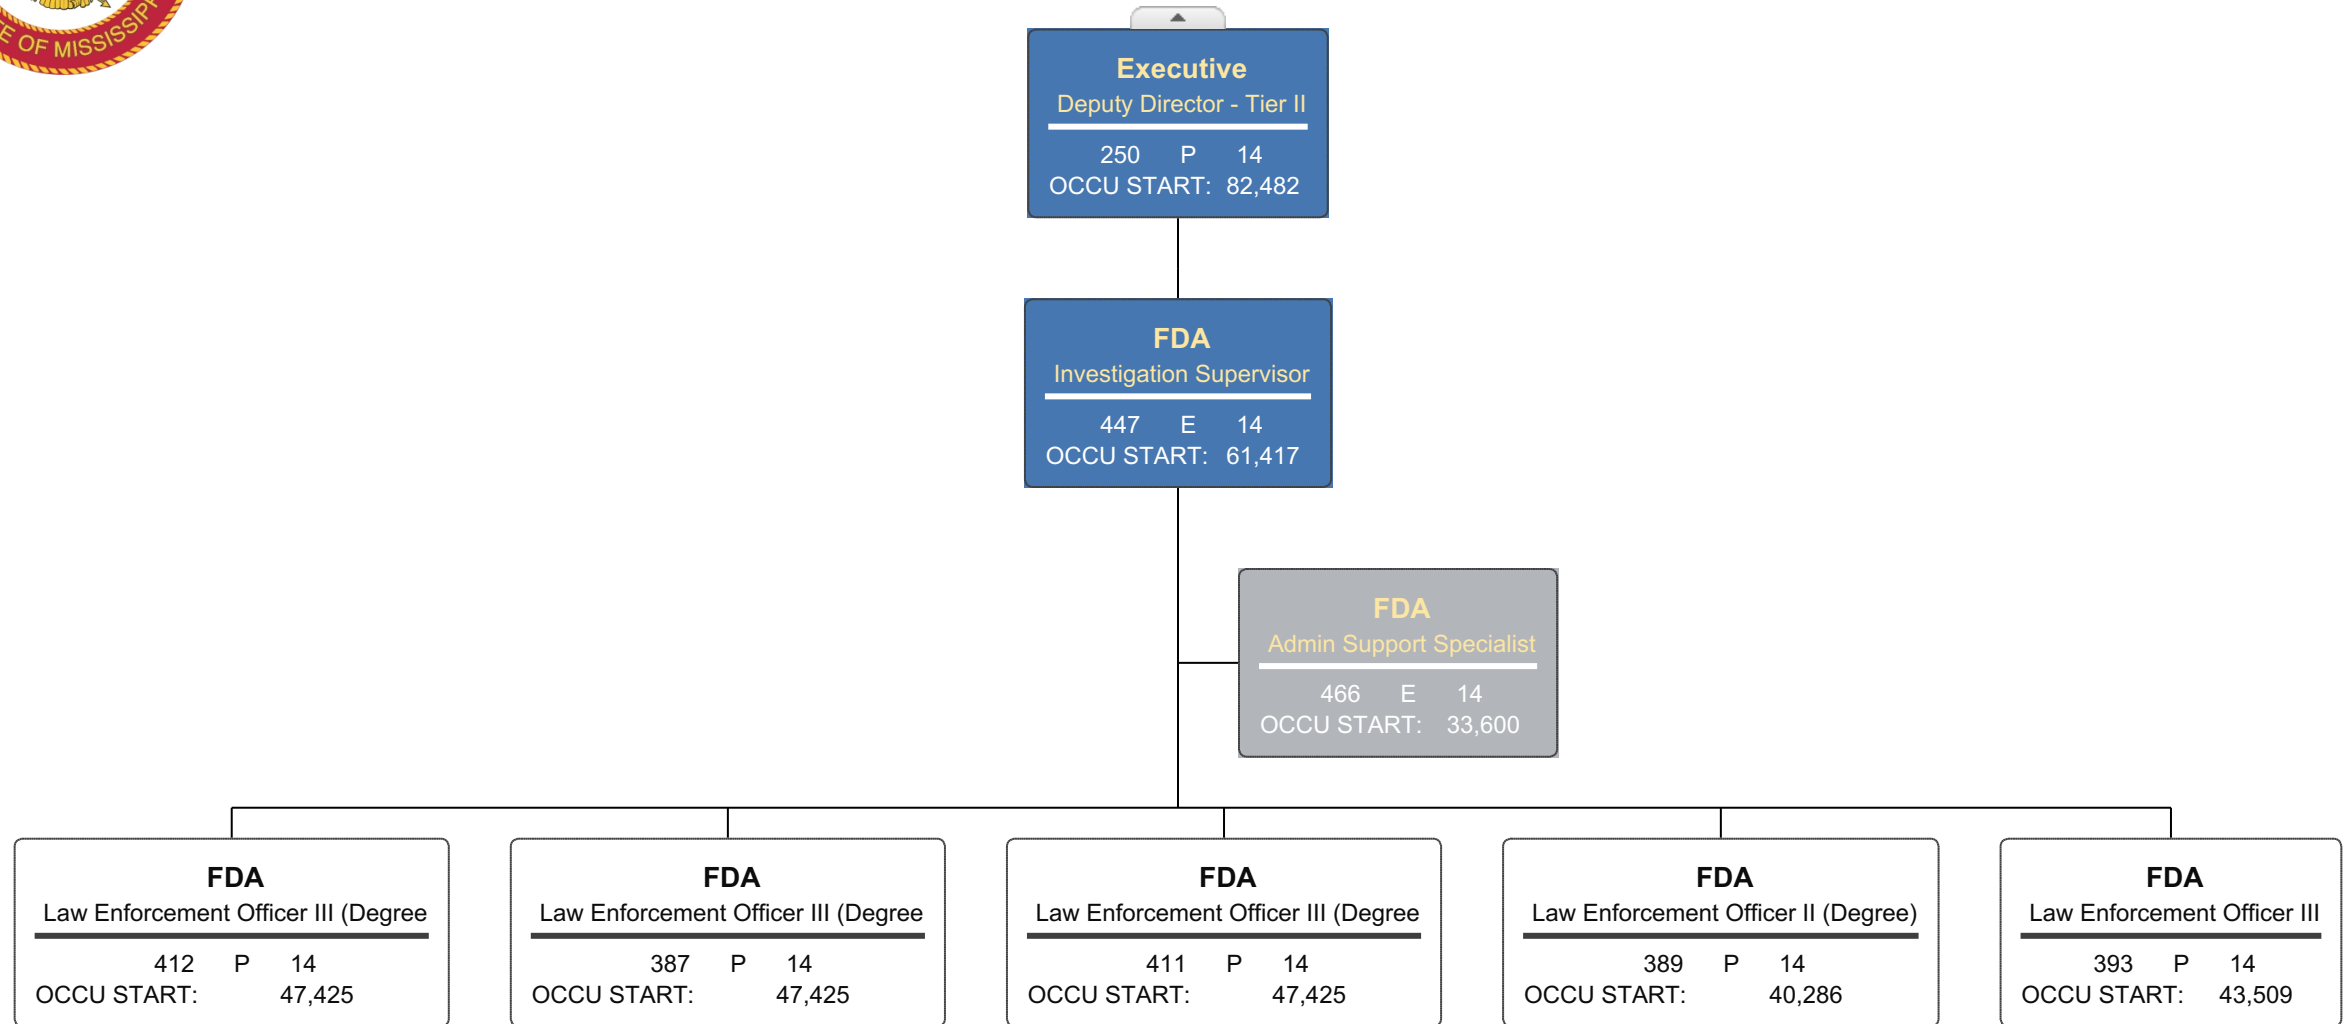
E OF MISSISSIPPI

Executive
Deputy Director - Tier II
250 P 14
OCCU START: 82,482

FDA
Investigation Supervisor
447 E 14
OCCU START: 61,417

FDA
Admin Support Specialist
466 E 14
OCCU START: 33,600

FDA
Law Enforcement Officer III (Degree
412 P 14
OCCU START: 47,425

FDA
Law Enforcement Officer III (Degree
387 P 14
OCCU START: 47,425

FDA
Law Enforcement Officer III (Degree
411 P 14
OCCU START: 47,425

FDA
Law Enforcement Officer II (Degree)
389 P 14
OCCU START: 40,286

FDA
Law Enforcement Officer III
393 P 14
OCCU START: 43,509